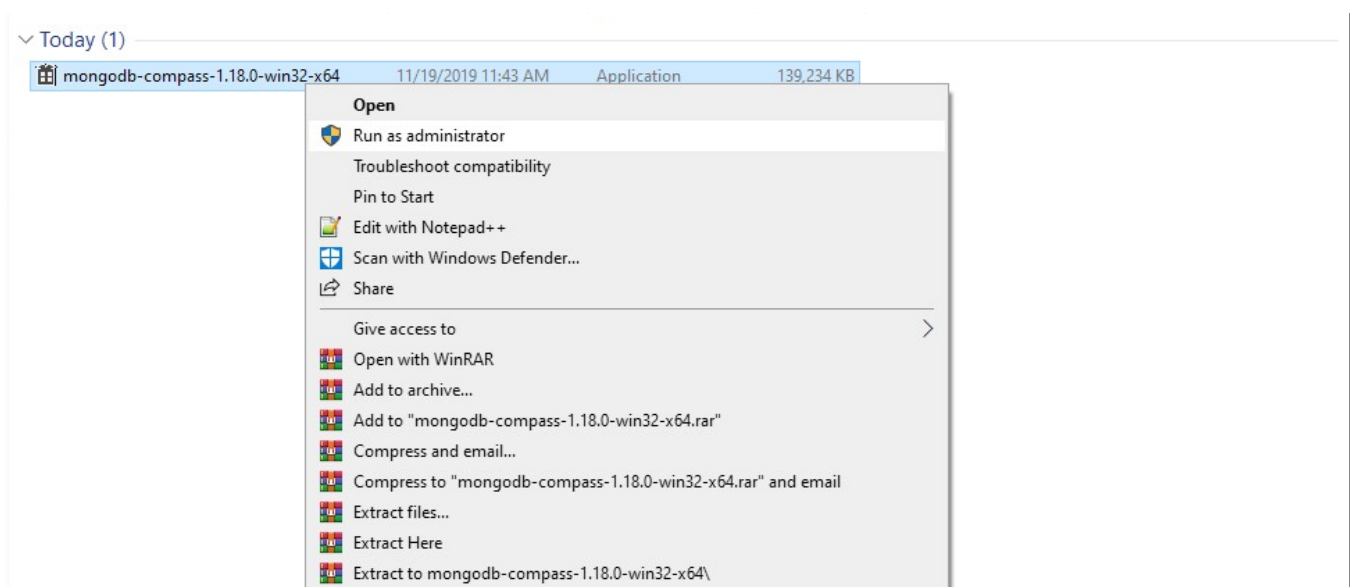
Today (1)

mongodb-compass-1.18.0-win32-x64 11/19/2019 11:43 AM Application 139,234 KB

Open
Run as administrator
Troubleshoot compatibility
Pin to Start
Edit with Notepad++
Scan with Windows Defender...
Share
Give access to
Open with WinRAR
Add to archive...
Add to "mongodb-compass-1.18.0-win32-x64.rar"
Compress and email...
Compress to "mongodb-compass-1.18.0-win32-x64.rar" and email
Extract files...
Extract Here
Extract to mongodb-compass-1.18.0-win32-x64\